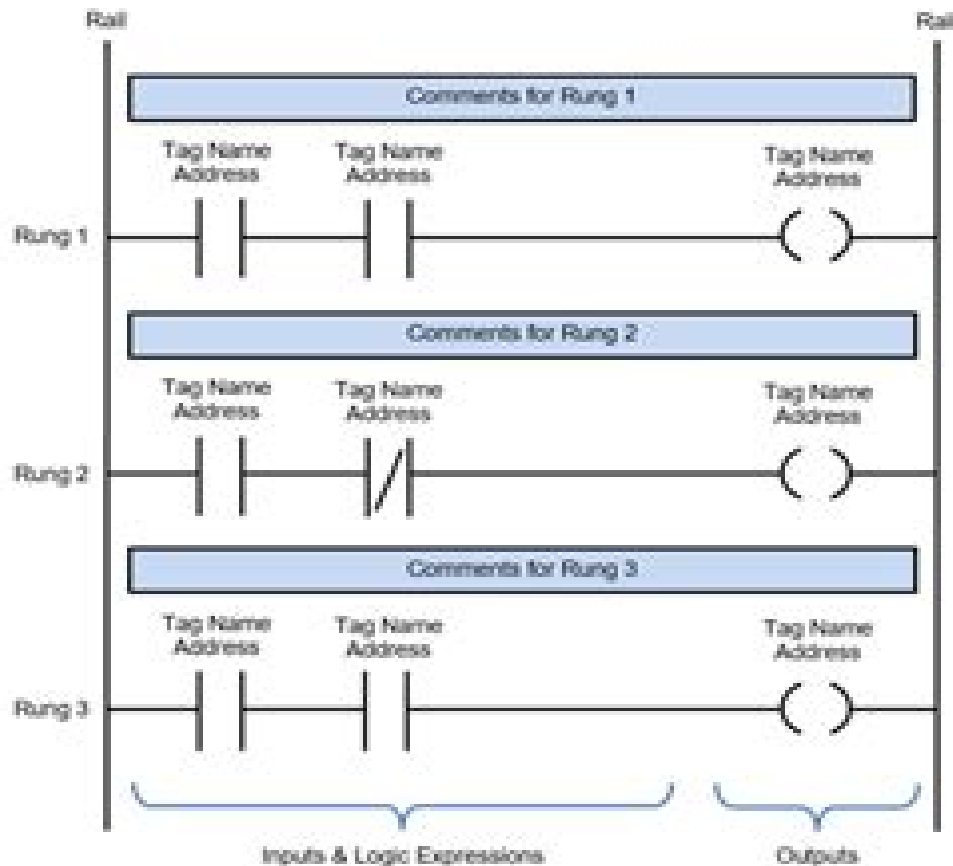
Rail

Rail

Comments for Rung 1

Tag Name Address

Tag Name Address

Tag Name Address

Rung 1

Comments for Rung 2

Tag Name Address

Tag Name Address

Tag Name Address

Rung 2

Comments for Rung 3

Tag Name Address

Tag Name Address

Tag Name Address

Rung 3

Inputs & Logic Expressions

Outputs